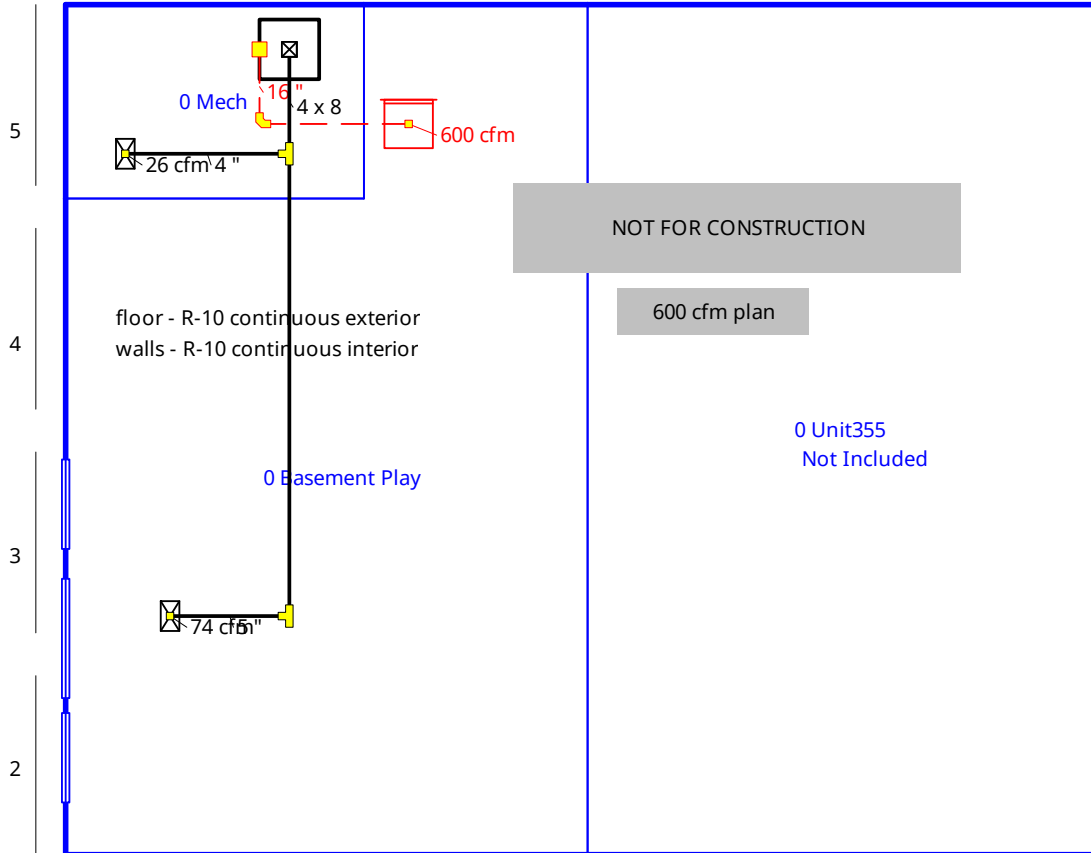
5

0 Mech

16 "

4 x 8

600 cfm

26 cfm 4 "

NOT FOR CONSTRUCTION

600 cfm plan

4

floor - R-10 continuous exterior
walls - R-10 continuous interior

0 Unit355
Not Included

0 Basement Play

3

74 cfm 5"

2